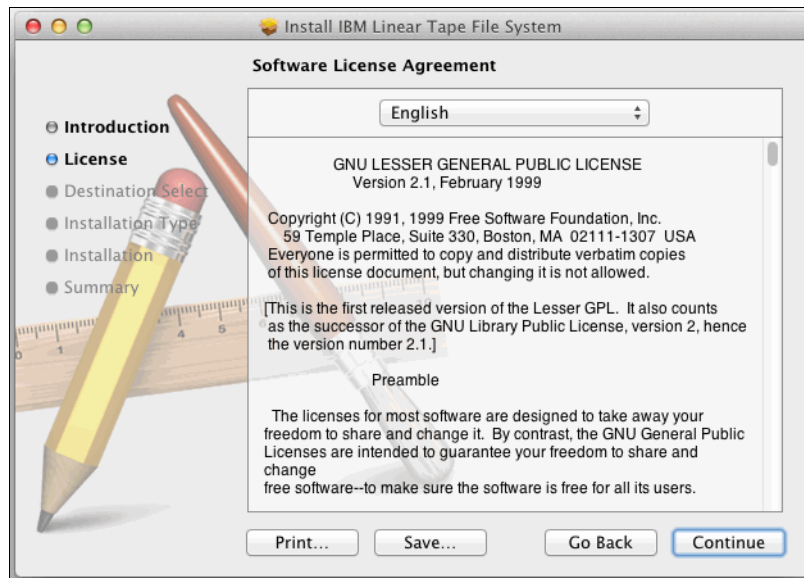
Install IBM Linear Tape File System

Software License Agreement

Introduction
License
Destination Select
Installation Type
Installation
Summary

English

GNU LESSER GENERAL PUBLIC LICENSE
Version 2.1, February 1999

Copyright (C) 1991, 1999 Free Software Foundation, Inc.
59 Temple Place, Suite 330, Boston, MA 02111-1307 USA
Everyone is permitted to copy and distribute verbatim copies of this license document, but changing it is not allowed.

[This is the first released version of the Lesser GPL. It also counts as the successor of the GNU Library Public License, version 2, hence the version number 2.1.]

Preamble

The licenses for most software are designed to take away your freedom to share and change it. By contrast, the GNU General Public Licenses are intended to guarantee your freedom to share and change
free software--to make sure the software is free for all its users.

Print...
Save...
Go Back
Continue